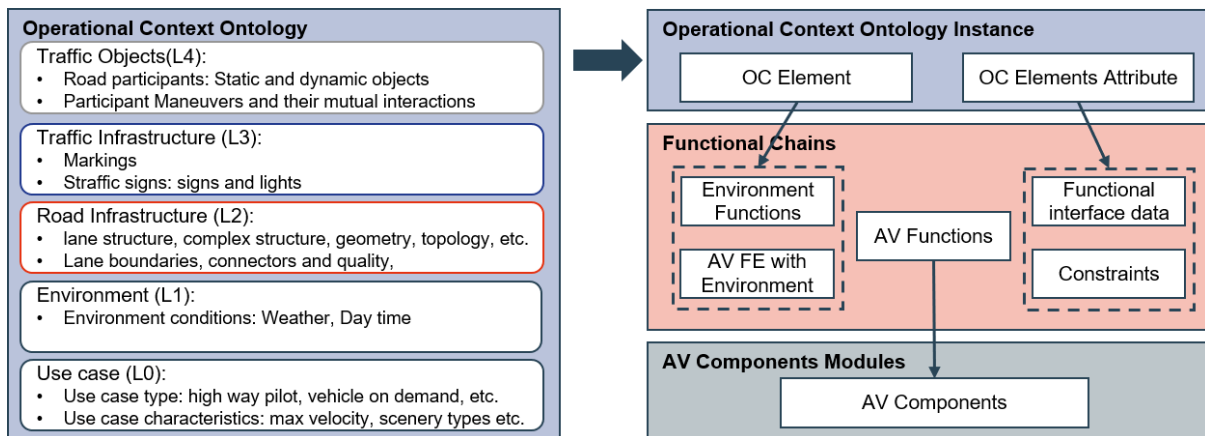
Operational Context Ontology

Traffic Objects(L4):
• Road participants: Static and dynamic objects
• Participant Maneuvers and their mutual interactions

Traffic Infrastructure (L3):
• Markings
• Straffic signs: signs and lights

Road Infrastructure (L2):
• lane structure, complex structure, geometry, topology, etc.
• Lane boundaries, connectors and quality,

Environment (L1):
• Environment conditions: Weather, Day time

Use case (L0):
• Use case type: high way pilot, vehicle on demand, etc.
• Use case characteristics: max velocity, scenery types etc.

Operational Context Ontology Instance

OC Element

OC Elements Attribute

Functional Chains

Environment Functions

AV FE with Environment

AV Functions

Functional interface data

Constraints

AV Components Modules

AV Components